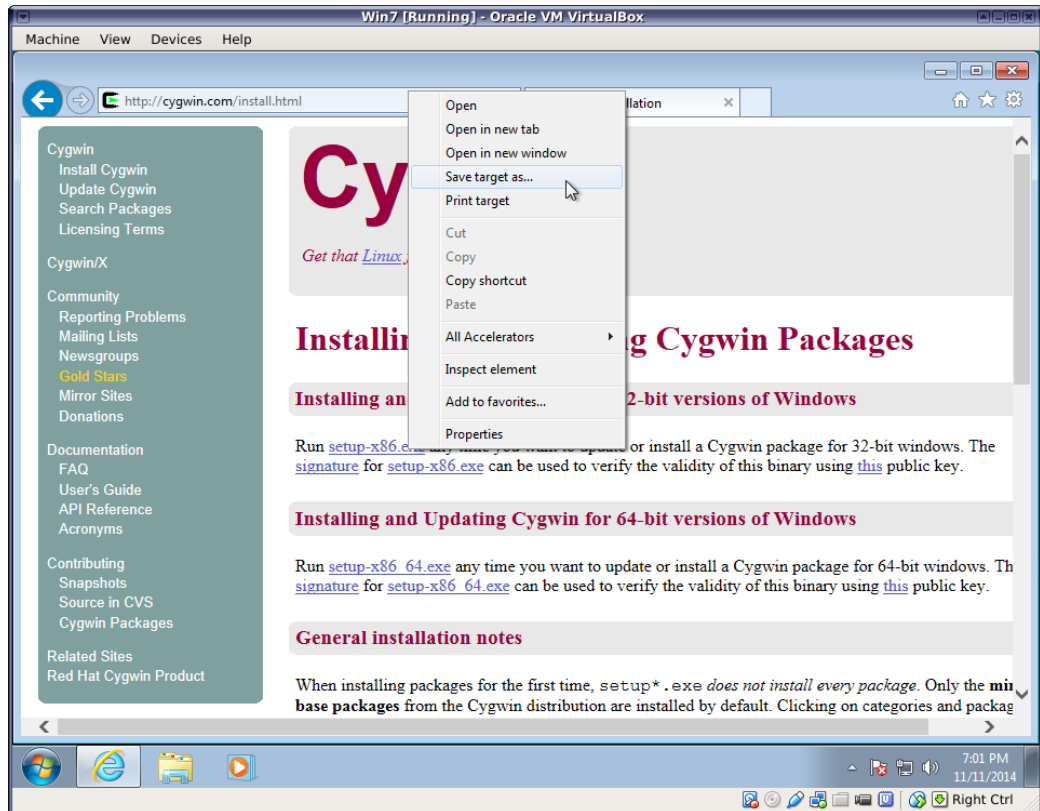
Win7 [Running] - Oracle VM VirtualBox

Machine View Devices Help

http://cygwin.com/install.html

llation ×

Cygwin
Install Cygwin
Update Cygwin
Search Packages
Licensing Terms

Cygwin/X

Community
Reporting Problems
Mailing Lists
Newsgroups
Gold Stars
Mirror Sites
Donations

Documentation
FAQ
User's Guide
API Reference
Acronyms

Contributing
Snapshots
Source in CVS
Cygwin Packages

Related Sites
Red Hat Cygwin Product

Cy

Get that Linux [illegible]

Open
Open in new tab
Open in new window
Save target as...
Print target
Cut
Copy
Copy shortcut
Paste
All Accelerators
Inspect element
Add to favorites...
Properties

Installin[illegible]g Cygwin Packages

Installing an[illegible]2-bit versions of Windows

Run setup-x86.e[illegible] or install a Cygwin package for 32-bit windows. The signature for setup-x86.exe can be used to verify the validity of this binary using this public key.

Installing and Updating Cygwin for 64-bit versions of Windows

Run setup-x86_64.exe any time you want to update or install a Cygwin package for 64-bit windows. Th signature for setup-x86_64.exe can be used to verify the validity of this binary using this public key.

General installation notes

When installing packages for the first time, setup*.exe does not install every package. Only the mi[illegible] base packages from the Cygwin distribution are installed by default. Clicking on categories and packag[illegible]

7:01 PM
11/11/2014

Right Ctrl